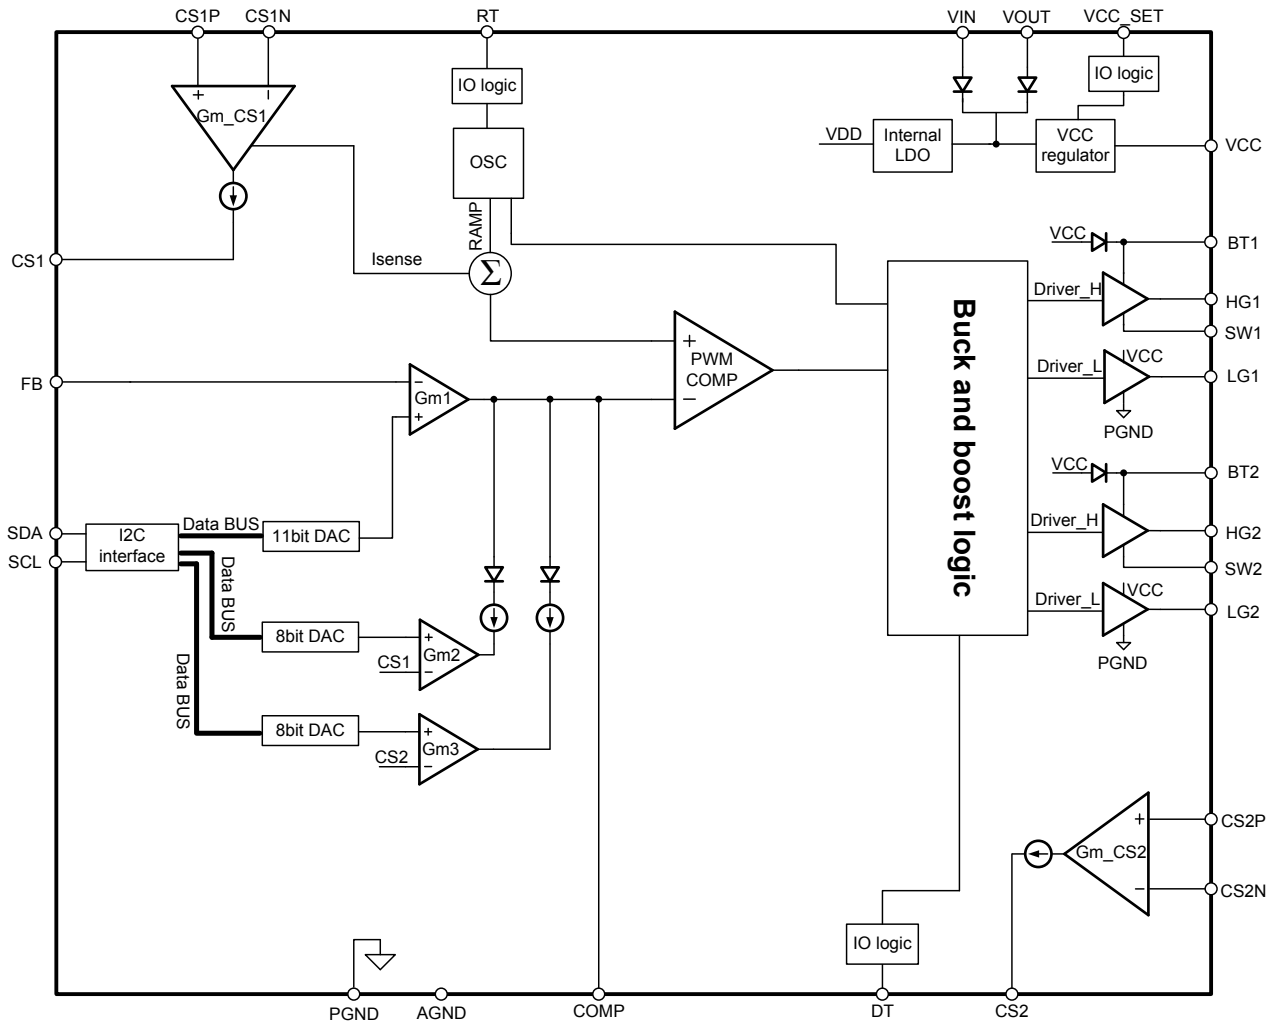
CS1P CS1N RT VIN VOUT VCC_SET

IO logic

IO logic

+ -
Gm_CS1

VDD
Internal LDO

VCC regulator

VCC

OSC

RAMP

CS1

Isense

$\Sigma$

VCC

BT1

Driver_H

HG1

SW1

+
PWM COMP
-

Buck and boost logic

FB

-
Gm1
+

Driver_L

IVCC

LG1

PGND

VCC

BT2

SDA

SCL

I2C interface

Data BUS

11bit DAC

Data BUS

Driver_H

HG2

SW2

Driver_L

IVCC

LG2

8bit DAC

+
Gm2
-

CS1

PGND

Data BUS

8bit DAC

+
Gm3
-

CS2

+
Gm_CS2
-

CS2P

CS2N

IO logic

PGND AGND COMP DT CS2